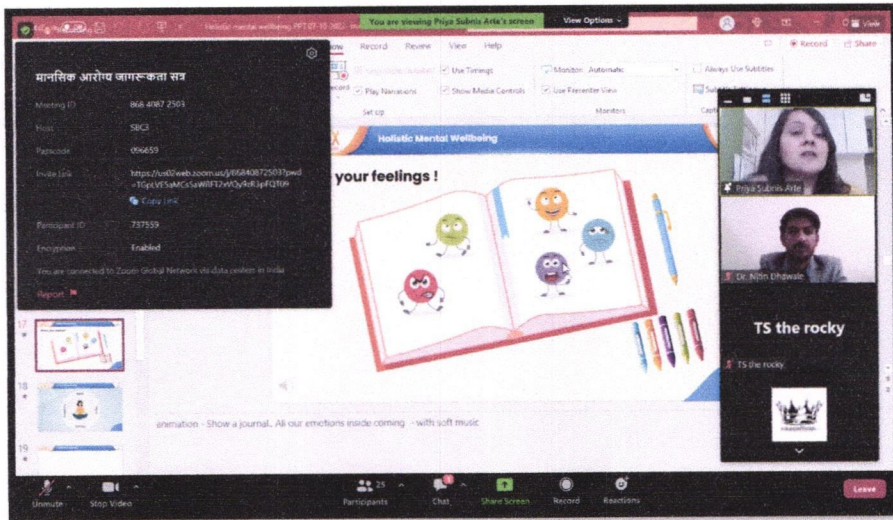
You are viewing Priya Subnis Arte's screen
View Options

Holistic mental wellbeing PPT 07-10-2021

View

मानसिक आरोग्य जागरूकता सत्र

| | |
|---|---|
| Meeting ID | 868 4087 2503 |
| Host | SBG3 |
| Passcode | 096659 |
| Invite Link | https://us02web.zoom.us/j/86840872503?pwd=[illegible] |
| | Copy Link |
| Participant ID | 737559 |
| Encryption | Enabled |

You are connected to Zoom Global Network via data centers in India

Report

Record Review View Help

Use Timings
Play Narrations
Show Media Controls
Set Up
Monitor: Automatic
Use Presenter View
Monitors
Always Use Subtitles

Record
Share

Holistic Mental Wellbeing

your feelings !

17
18
19

animation - Show a journal.. All our emotions inside coming - with soft music

Priya Subnis Arte
Dr. Nitin Dhawale
TS the rocky
TS the rocky

Unmute
Stop Video
25
Participants
Chat
Share Screen
Record
Reactions
Leave